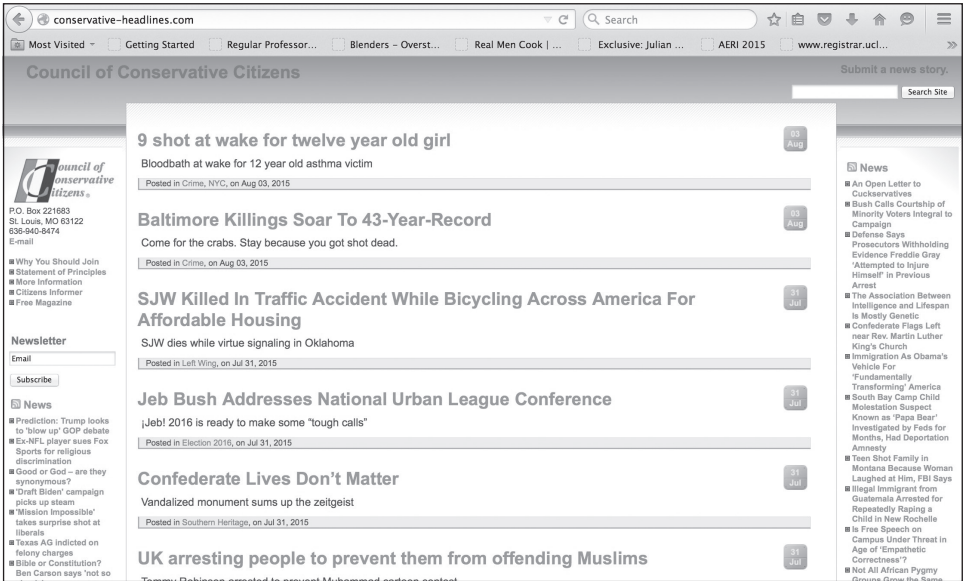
conservative-headlines.com

Search

Most Visited
Getting Started
Regular Professor...
Blenders – Overst...
Real Men Cook | ...
Exclusive: Julian ...
AERI 2015
www.registrar.ucl...

Council of Conservative Citizens

Submit a news story.

Search Site

Council of Conservative Citizens

P.O. Box 221683
St. Louis, MO 63122
636-940-8474
E-mail

Why You Should Join
Statement of Principles
More Information
Citizens Informer
Free Magazine

Newsletter

Email

Subscribe

News

Prediction: Trump looks to 'blow up' GOP debate
Ex-NFL player sues Fox Sports for religious discrimination
Good or God – are they synonymous?
'Draft Biden' campaign picks up steam
'Mission Impossible' takes surprise shot at liberals
Texas AG indicted on felony charges
Bible or Constitution? Ben Carson says 'not so

9 shot at wake for twelve year old girl

03 Aug

Bloodbath at wake for 12 year old asthma victim

Posted in Crime, NYC, on Aug 03, 2015

Baltimore Killings Soar To 43-Year-Record

03 Aug

Come for the crabs. Stay because you got shot dead.

Posted in Crime, on Aug 03, 2015

SJW Killed In Traffic Accident While Bicycling Across America For Affordable Housing

31 Jul

SJW dies while virtue signaling in Oklahoma

Posted in Left Wing, on Jul 31, 2015

Jeb Bush Addresses National Urban League Conference

31 Jul

¡Jeb! 2016 is ready to make some "tough calls"

Posted in Election 2016, on Jul 31, 2015

Confederate Lives Don't Matter

31 Jul

Vandalized monument sums up the zeitgeist

Posted in Southern Heritage, on Jul 31, 2015

UK arresting people to prevent them from offending Muslims

31 Jul

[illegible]

News

An Open Letter to Cuckservatives
Bush Calls Courtship of Minority Voters Integral to Campaign
Defense Says Prosecutors Withholding Evidence Freddie Gray 'Attempted to Injure Himself' in Previous Arrest
The Association Between Intelligence and Lifespan Is Mostly Genetic
Confederate Flags Left near Rev. Martin Luther King's Church
Immigration As Obama's Vehicle For 'Fundamentally Transforming' America
South Bay Camp Child Molestation Suspect Known as 'Papa Bear' Investigated by Feds for Months, Had Deportation Amnesty
Teen Shot Family in Montana Because Woman Laughed at Him, FBI Says
Illegal Immigrant from Guatemala Arrested for Repeatedly Raping a Child in New Rochelle
Is Free Speech on Campus Under Threat in Age of 'Empathetic Correctness'?
Not All African Pygmy Groups Grow the Same